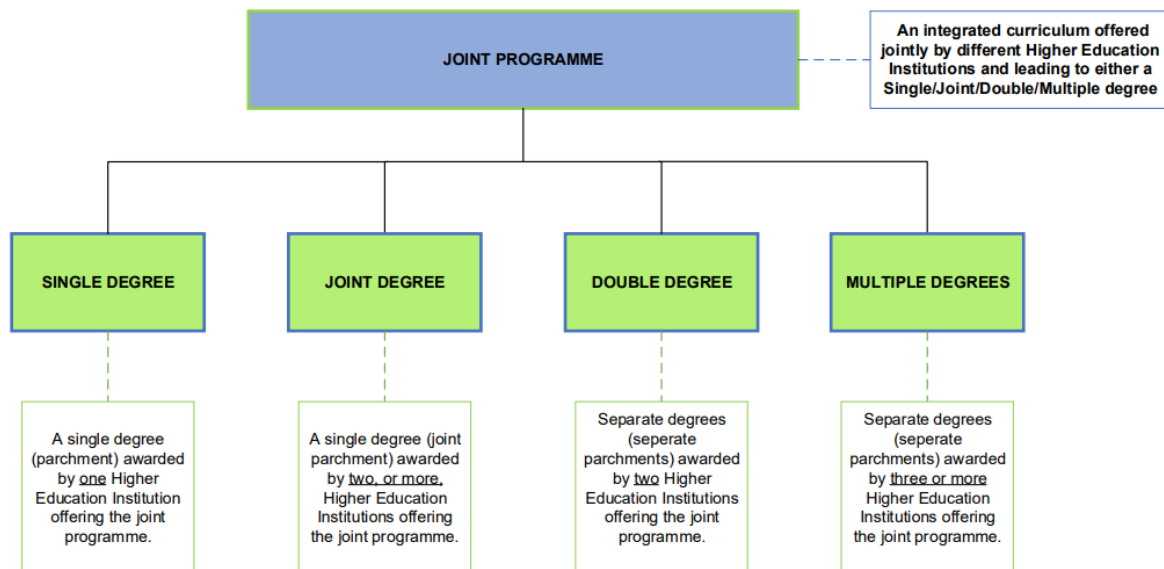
JOINT PROGRAMME

An integrated curriculum offered jointly by different Higher Education Institutions and leading to either a Single/Joint/Double/Multiple degree

SINGLE DEGREE

JOINT DEGREE

DOUBLE DEGREE

MULTIPLE DEGREES

A single degree (parchment) awarded by one Higher Education Institution offering the joint programme.

A single degree (joint parchment) awarded by two, or more, Higher Education Institutions offering the joint programme.

Separate degrees (seperate parchments) awarded by two Higher Education Institutions offering the joint programme.

Separate degrees (seperate parchments) awarded by three or more Higher Education Institutions offering the joint programme.